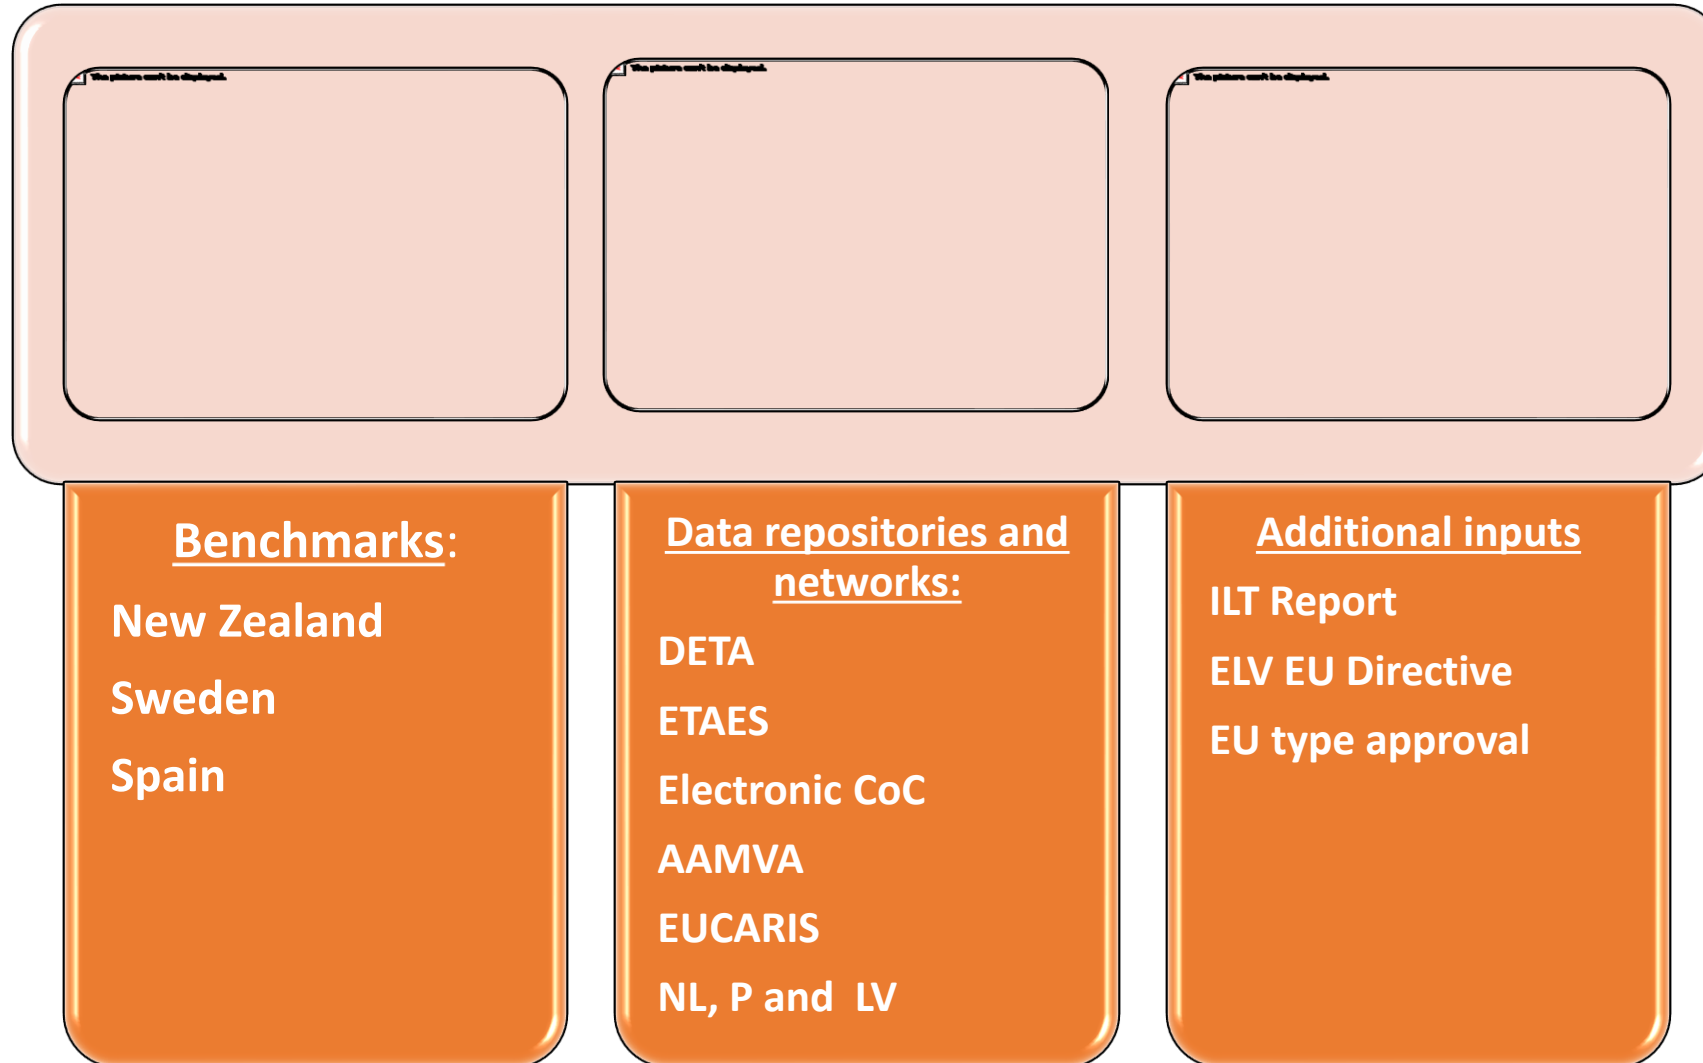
The picture can't be displayed.

The picture can't be displayed.

The picture can't be displayed.

Benchmarks:

New Zealand

Sweden

Spain

Data repositories and networks:

DETA

ETAES

Electronic CoC

AAMVA

EUCARIS

NL, P and LV

Additional inputs

ILT Report

ELV EU Directive

EU type approval